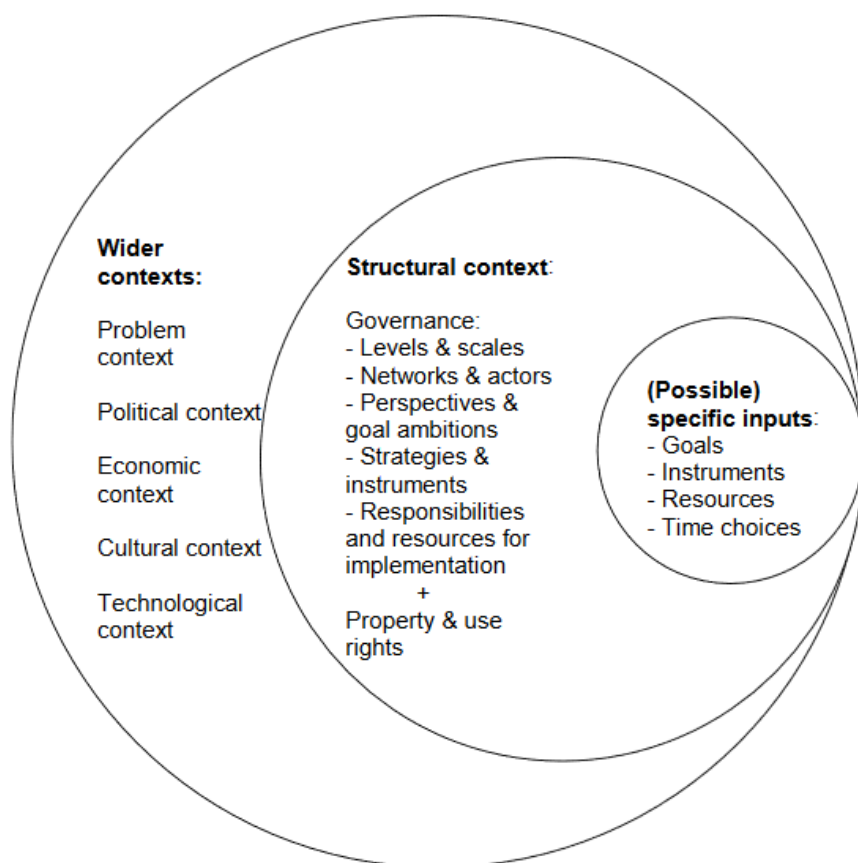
Wider contexts:

Problem context

Political context

Economic context

Cultural context

Technological context

Structural context:

Governance:
- Levels & scales
- Networks & actors
- Perspectives & goal ambitions
- Strategies & instruments
- Responsibilities and resources for implementation
+
Property & use rights

(Possible) specific inputs:
- Goals
- Instruments
- Resources
- Time choices